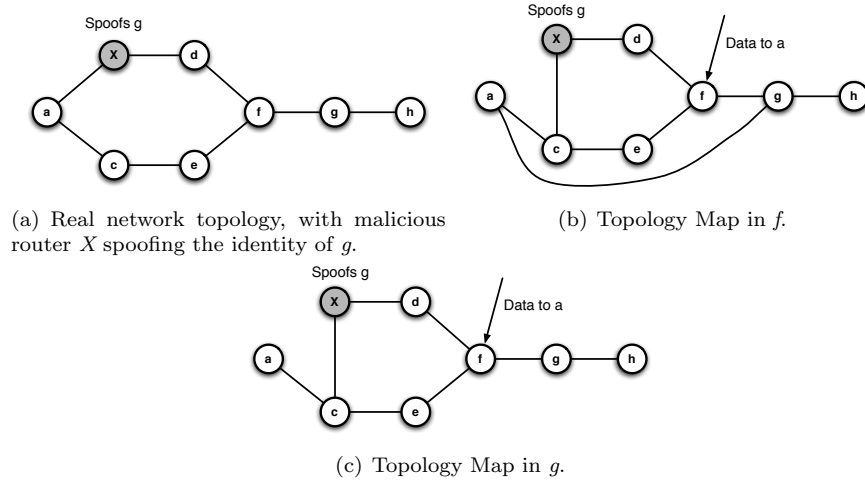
Spoofs g

X

d

a

f

g

h

c

e

(a) Real network topology, with malicious router $X$ spoofing the identity of $g$.

Spoofs g

X

d

Data to a

a

f

g

h

c

e

(b) Topology Map in $f$.

Spoofs g

X

d

Data to a

a

f

g

h

c

e

(c) Topology Map in $g$.